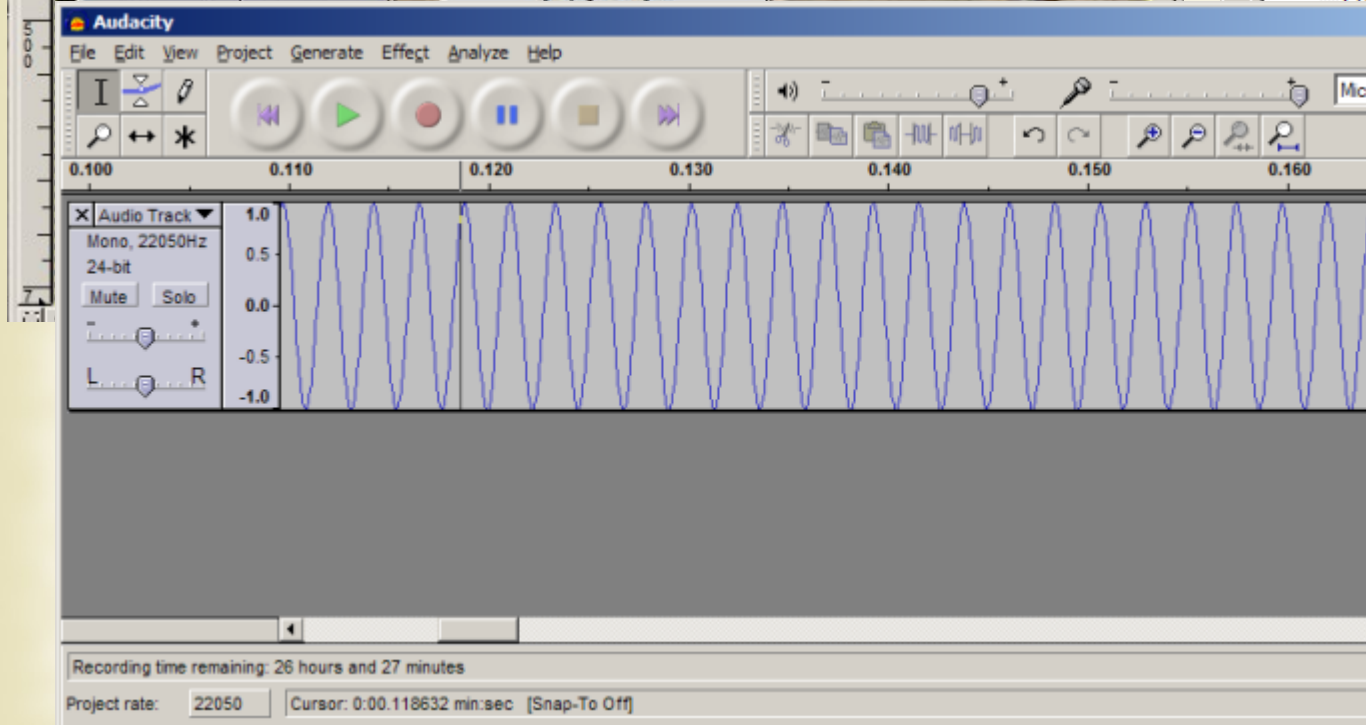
500

Audacity

File Edit View Project Generate Effect Analyze Help

Mic

0.100 0.110 0.120 0.130 0.140 0.150 0.160

Audio Track
Mono, 22050Hz
24-bit
Mute Solo
- +
L R

1.0
0.5
0.0
-0.5
-1.0

Recording time remaining: 26 hours and 27 minutes

Project rate: 22050 Cursor: 0:00.118632 min:sec [Snap-To Off]